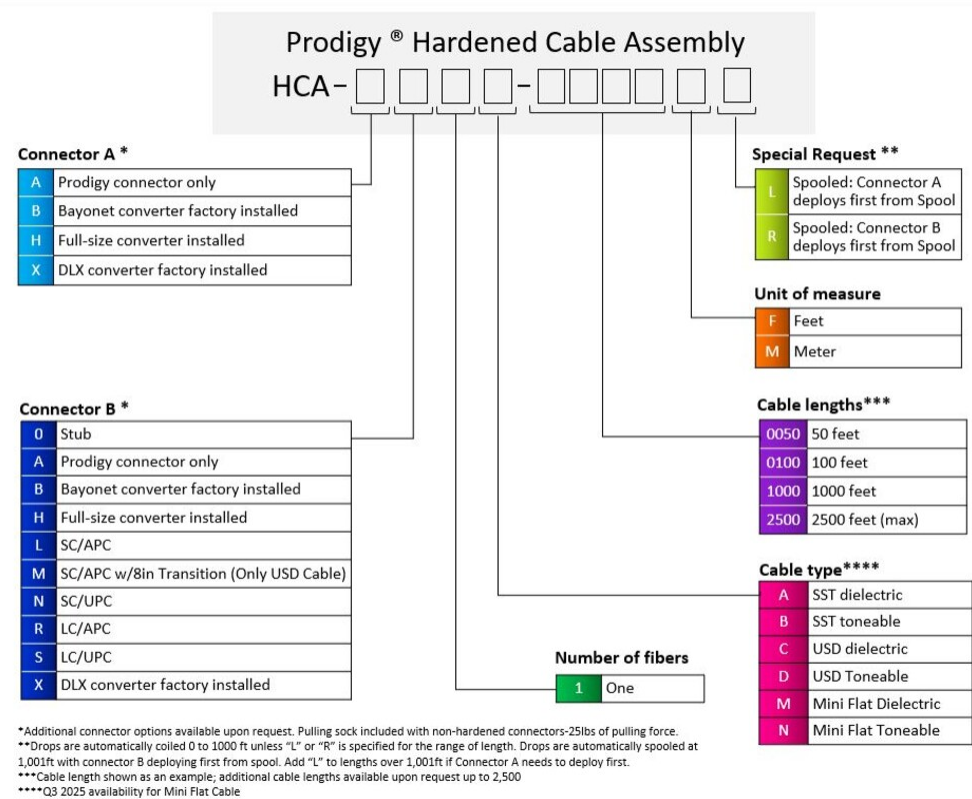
Prodigy ® Hardened Cable Assembly

HCA – – 

Connector A *

| | |
|---|---|
| A | Prodigy connector only |
| B | Bayonet converter factory installed |
| H | Full-size converter installed |
| X | DLX converter factory installed |

Connector B *

| | |
|---|---|
| 0 | Stub |
| A | Prodigy connector only |
| B | Bayonet converter factory installed |
| H | Full-size converter installed |
| L | SC/APC |
| M | SC/APC w/8in Transition (Only USD Cable) |
| N | SC/UPC |
| R | LC/APC |
| S | LC/UPC |
| X | DLX converter factory installed |

Number of fibers

| | |
|---|---|
| 1 | One |

Special Request **

| | |
|---|---|
| L | Spooled: Connector A deploys first from Spool |
| R | Spooled: Connector B deploys first from Spool |

Unit of measure

| | |
|---|---|
| F | Feet |
| M | Meter |

Cable lengths***

| | |
|---|---|
| 0050 | 50 feet |
| 0100 | 100 feet |
| 1000 | 1000 feet |
| 2500 | 2500 feet (max) |

Cable type****

| | |
|---|---|
| A | SST dielectric |
| B | SST toneable |
| C | USD dielectric |
| D | USD Toneable |
| M | Mini Flat Dielectric |
| N | Mini Flat Toneable |

*Additional connector options available upon request. Pulling sock included with non-hardened connectors-25lbs of pulling force.
**Drops are automatically coiled 0 to 1000 ft unless "L" or "R" is specified for the range of length. Drops are automatically spooled at 1,001ft with connector B deploying first from spool. Add "L" to lengths over 1,001ft if Connector A needs to deploy first.
***Cable length shown as an example; additional cable lengths available upon request up to 2,500
****Q3 2025 availability for Mini Flat Cable